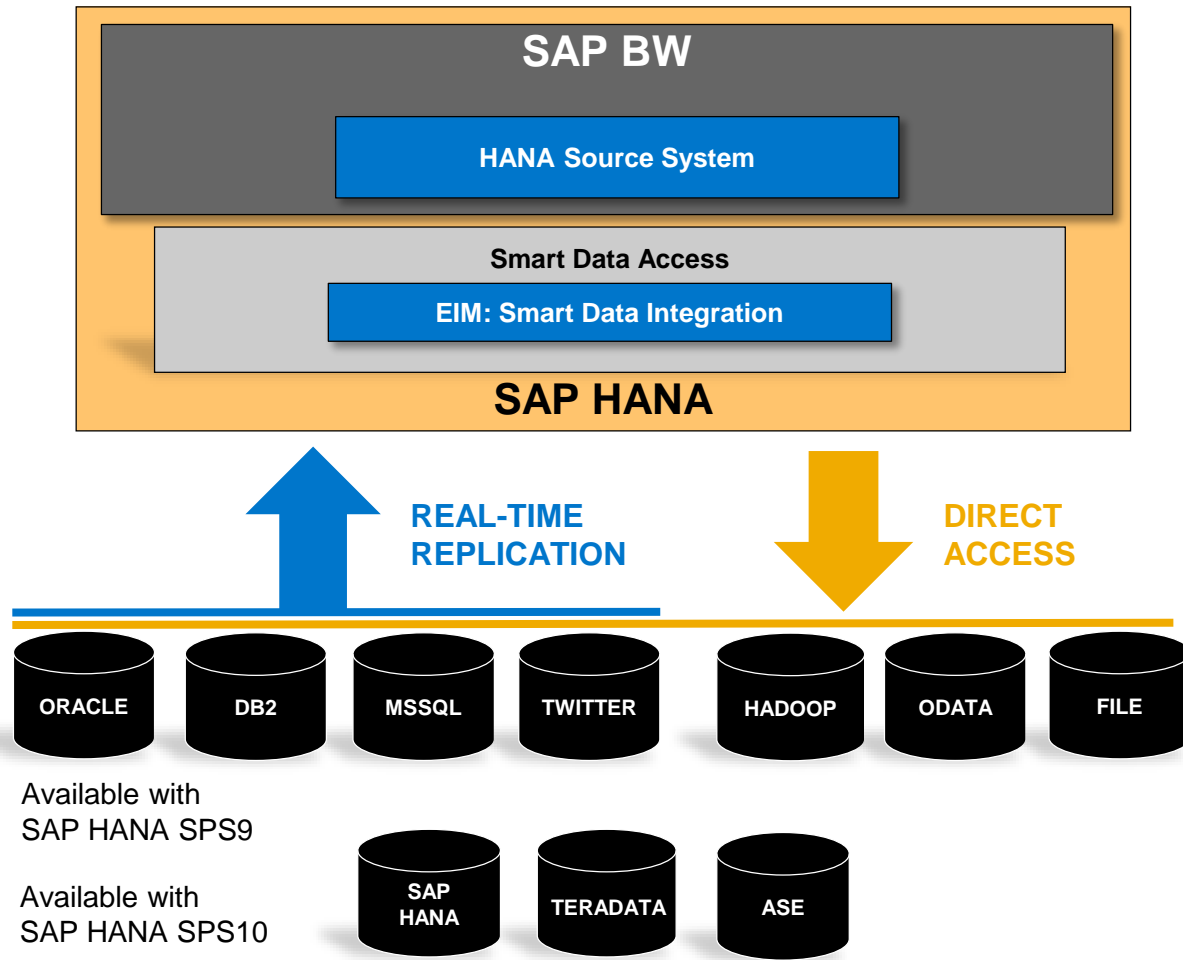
SAP BW

HANA Source System

Smart Data Access

EIM: Smart Data Integration

SAP HANA

REAL-TIME REPLICATION

DIRECT ACCESS

ORACLE

DB2

MSSQL

TWITTER

HADOOP

ODATA

FILE

Available with SAP HANA SPS9

Available with SAP HANA SPS10

SAP HANA

TERADATA

ASE